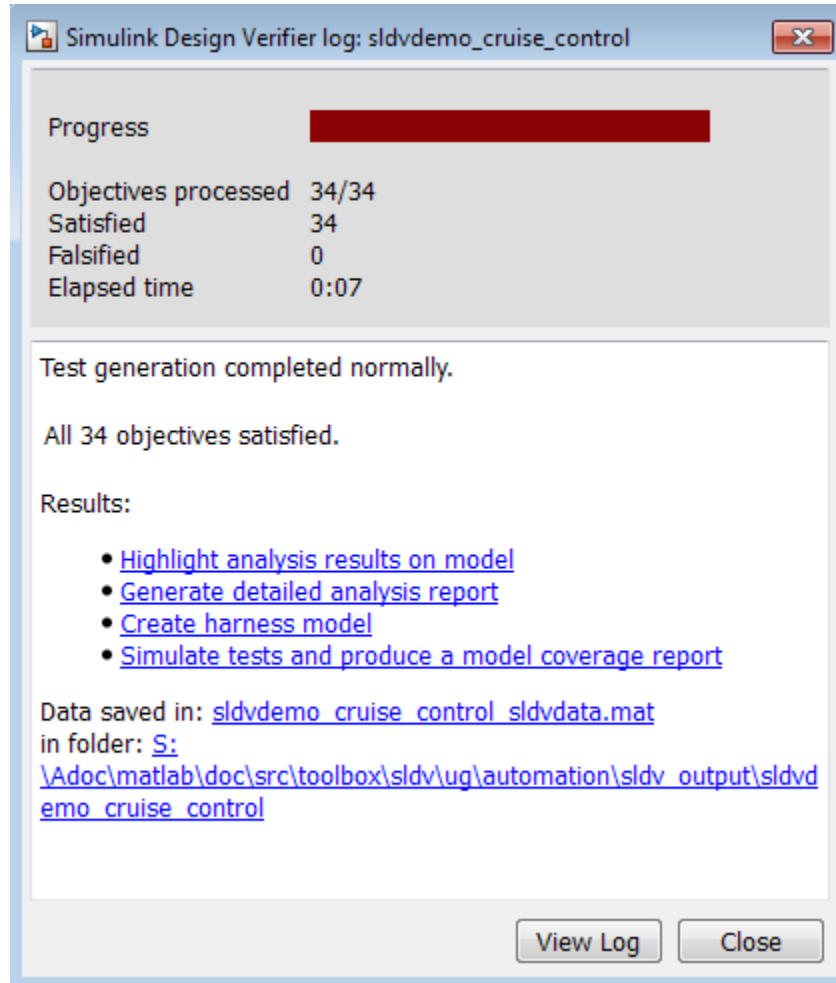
Simulink Design Verifier log: sldvdemo_cruise_control

Progress

| | |
|---|---|
| Objectives processed | 34/34 |
| Satisfied | 34 |
| Falsified | 0 |
| Elapsed time | 0:07 |

Test generation completed normally.

All 34 objectives satisfied.

Results:

- Highlight analysis results on model
- Generate detailed analysis report
- Create harness model
- Simulate tests and produce a model coverage report

Data saved in: sldvdemo_cruise_control_sldvdata.mat
in folder: S:\Adoc\matlab\doc\src\toolbox\sldv\ug\automation\sldv_output\sldvdemo_cruise_control

View Log Close